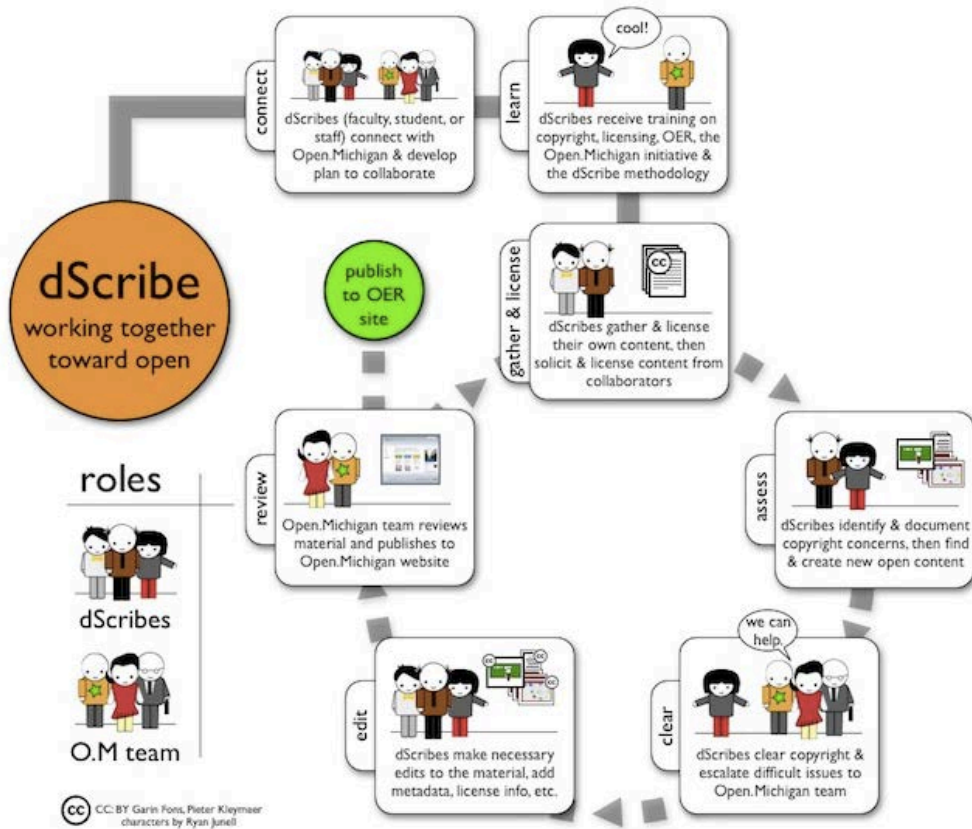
dScribe
working together toward open

connect
dScribes (faculty, student, or staff) connect with Open.Michigan & develop plan to collaborate

learn
cool!
dScribes receive training on copyright, licensing, OER, the Open.Michigan initiative & the dScribe methodology

publish to OER site

gather & license
cc
dScribes gather & license their own content, then solicit & license content from collaborators

review
Open.Michigan team reviews material and publishes to Open.Michigan website

assess
dScribes identify & document copyright concerns, then find & create new open content

roles
dScribes
O.M team

edit
cc
cc
dScribes make necessary edits to the material, add metadata, license info, etc.

clear
we can help.
dScribes clear copyright & escalate difficult issues to Open.Michigan team

cc CC: BY Garin Fons, Pieter Kleymeer characters by Ryan Junell